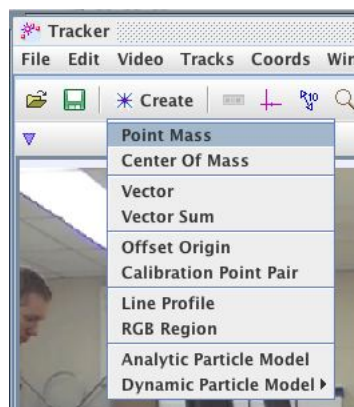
Tracker
File Edit Video Tracks Coords Win
Create
Point Mass
Center Of Mass
Vector
Vector Sum
Offset Origin
Calibration Point Pair
Line Profile
RGB Region
Analytic Particle Model
Dynamic Particle Model